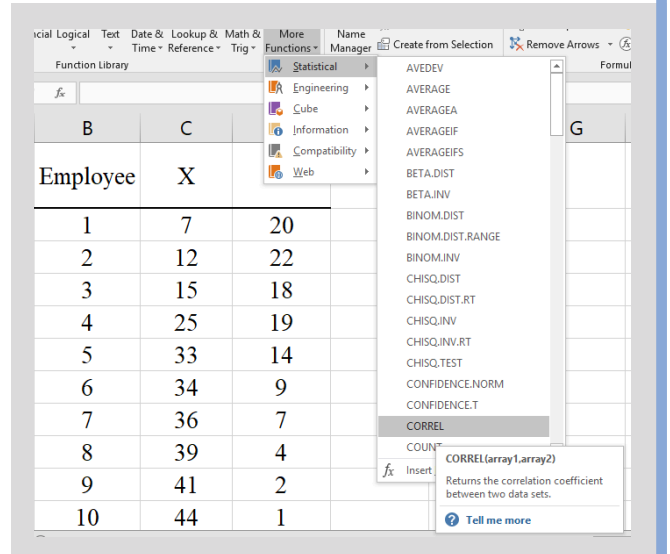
ncial Logical Text Date & Time Lookup & Reference Math & Trig More Functions Name Manager Create from Selection Remove Arrows

Function Library Formul

Statistical
Engineering
Cube
Information
Compatibility
Web

AVEDEV
AVERAGE
AVERAGEA
AVERAGEIF
AVERAGEIFS
BETA.DIST
BETA.INV
BINOM.DIST
BINOM.DIST.RANGE
BINOM.INV
CHISQ.DIST
CHISQ.DIST.RT
CHISQ.INV
CHISQ.INV.RT
CHISQ.TEST
CONFIDENCE.NORM
CONFIDENCE.T
CORREL
COUNT
Insert

CORREL(array1,array2)
Returns the correlation coefficient between two data sets.
Tell me more

fx

| B | C | | G |
|---|---|---|---|
| Employee | X | | |
| 1 | 7 | 20 | |
| 2 | 12 | 22 | |
| 3 | 15 | 18 | |
| 4 | 25 | 19 | |
| 5 | 33 | 14 | |
| 6 | 34 | 9 | |
| 7 | 36 | 7 | |
| 8 | 39 | 4 | |
| 9 | 41 | 2 | |
| 10 | 44 | 1 | |